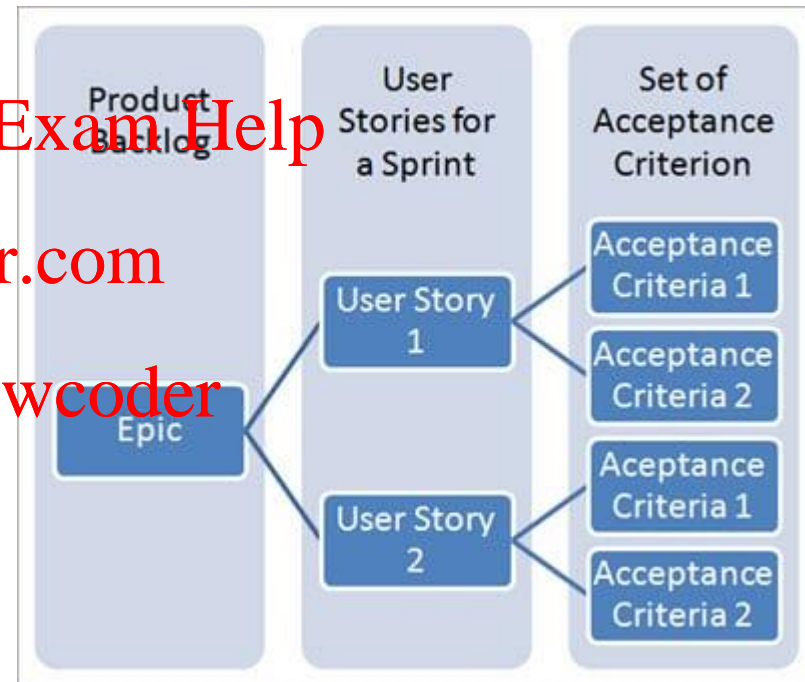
Product Backlog

Exam Help

r.com

wcoder

Epic

User Stories for a Sprint

User Story 1

User Story 2

Set of Acceptance Criterion

Acceptance Criteria 1

Acceptance Criteria 2

Aceptance Criteria 1

Acceptance Criteria 2